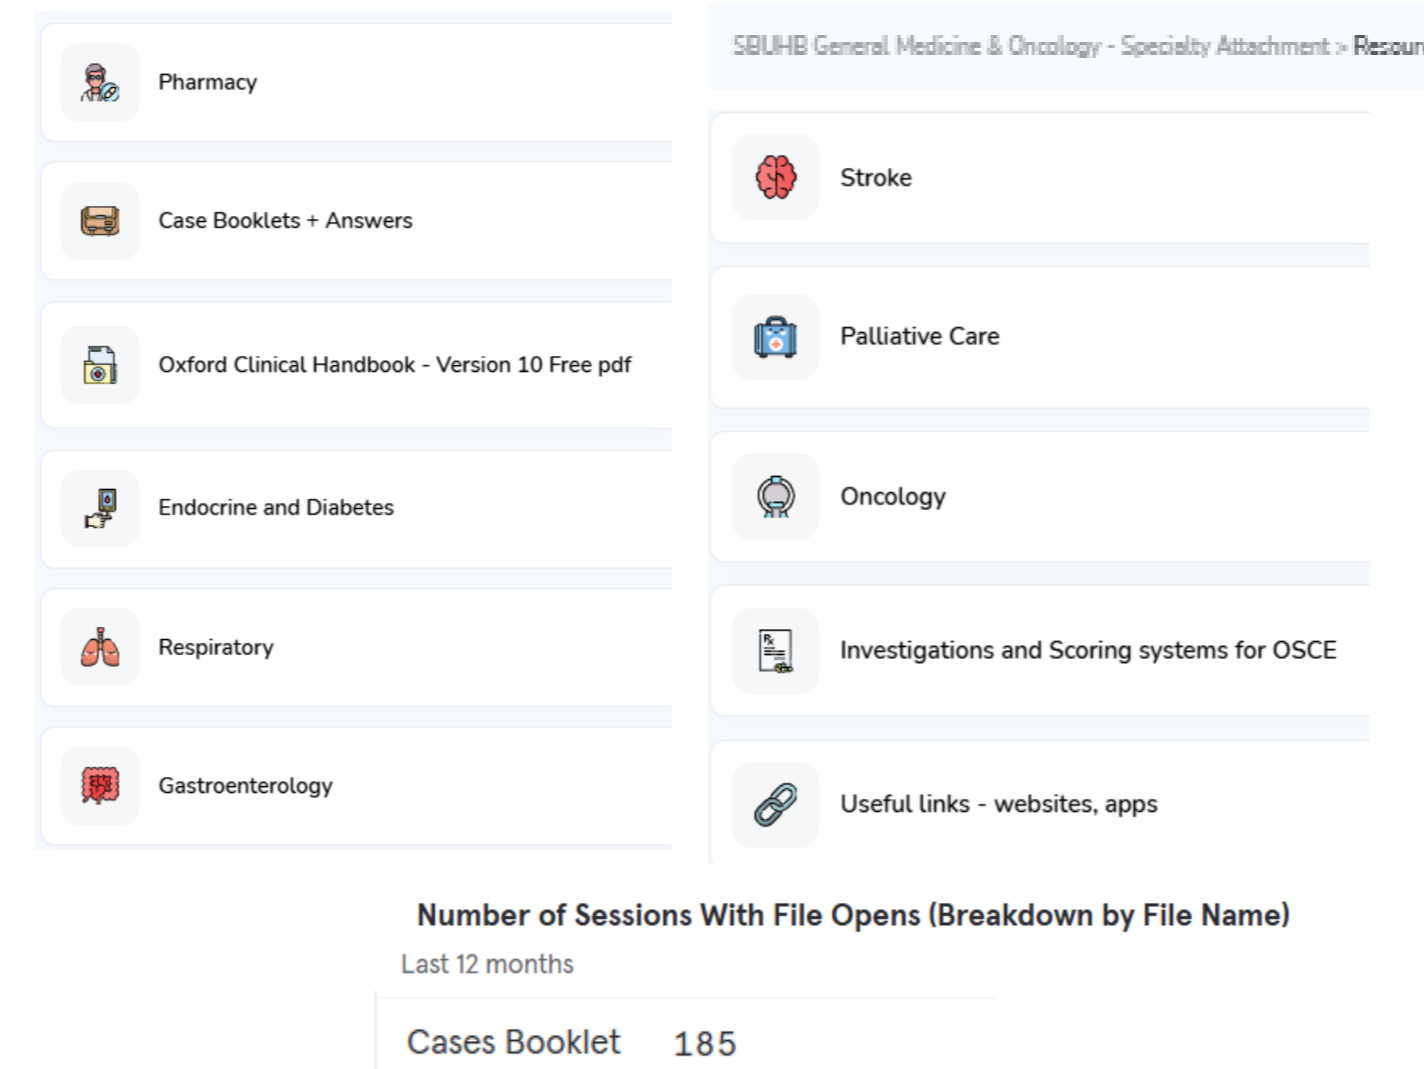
Pharmacy

Case Booklets + Answers

Oxford Clinical Handbook - Version 10 Free pdf

Endocrine and Diabetes

Respiratory

Gastroenterology

SBUHB General Medicine & Oncology - Specialty Attachment > Resour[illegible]

Stroke

Palliative Care

Oncology

Investigations and Scoring systems for OSCE

Useful links - websites, apps

Number of Sessions With File Opens (Breakdown by File Name)

Last 12 months

| Cases Booklet | 185 |
|---|---|